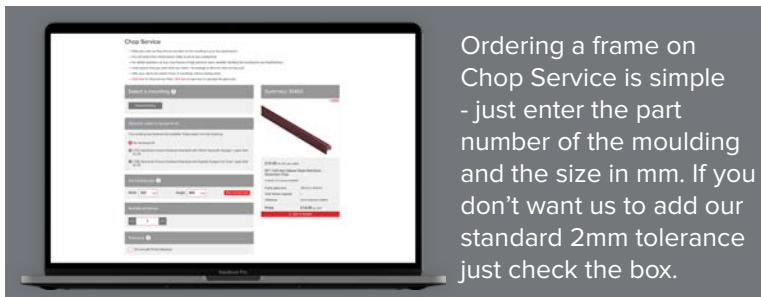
Chop Service

Select a moulding

Summary

Ordering a frame on Chop Service is simple - just enter the part number of the moulding and the size in mm. If you don't want us to add our standard 2mm tolerance just check the box.